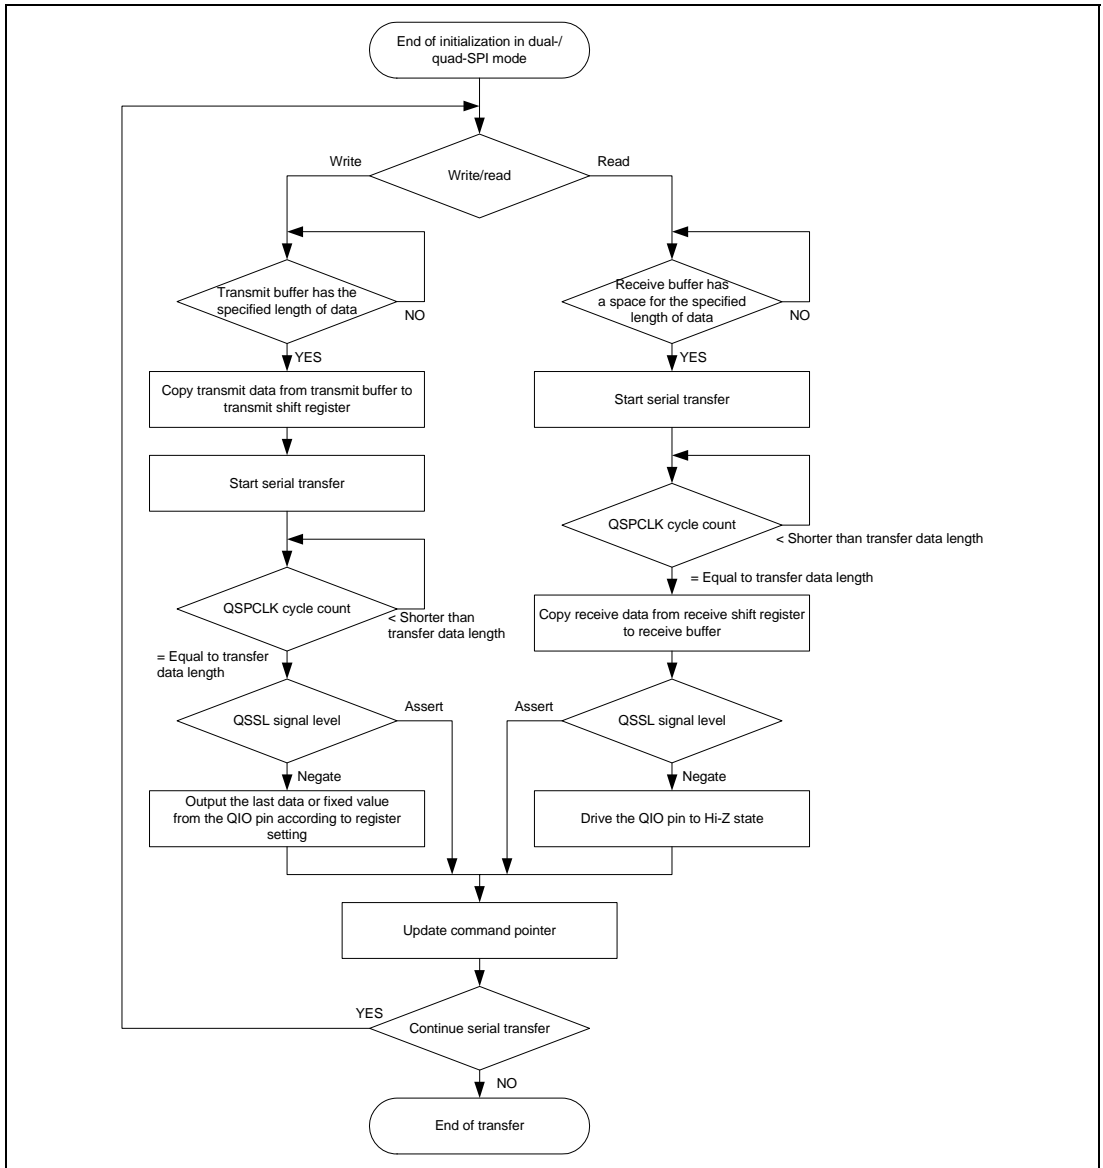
End of initialization in dual-/quad-SPI mode

Write

Write/read

Read

Transmit buffer has the specified length of data

NO

Receive buffer has a space for the specified length of data

NO

YES

YES

Copy transmit data from transmit buffer to transmit shift register

Start serial transfer

Start serial transfer

QSPCLK cycle count

< Shorter than transfer data length

QSPCLK cycle count

< Shorter than transfer data length

= Equal to transfer data length

Copy receive data from receive shift register to receive buffer

= Equal to transfer data length

QSSL signal level

Assert

Assert

QSSL signal level

Negate

Negate

Output the last data or fixed value from the QIO pin according to register setting

Drive the QIO pin to Hi-Z state

Update command pointer

YES

Continue serial transfer

NO

End of transfer